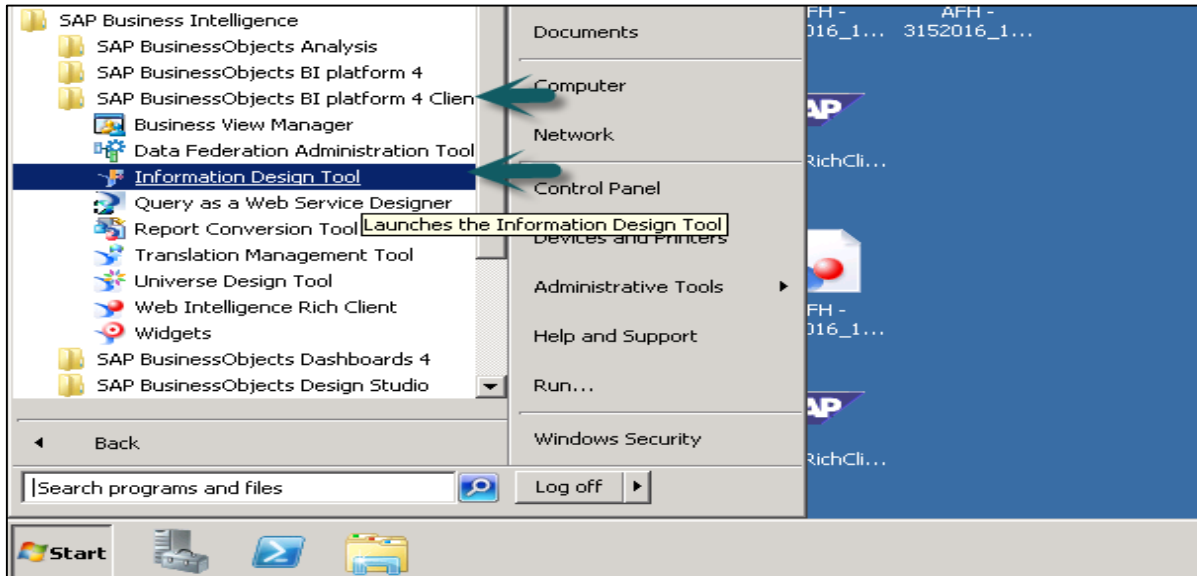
SAP Business Intelligence
SAP BusinessObjects Analysis
SAP BusinessObjects BI platform 4
SAP BusinessObjects BI platform 4 Clien
Business View Manager
Data Federation Administration Tool
Information Design Tool
Query as a Web Service Designer
Report Conversion Tool
Launches the Information Design Tool
Translation Management Tool
Universe Design Tool
Web Intelligence Rich Client
Widgets
SAP BusinessObjects Dashboards 4
SAP BusinessObjects Design Studio

Back

Search programs and files

Documents
Computer
Network
Control Panel
Devices and Printers
Administrative Tools
Help and Support
Run...
Windows Security
Log off

FH - 016_1...
AFH - 3152016_1...
AP
RichCli...
FH - 016_1...
AP
RichCli...

Start